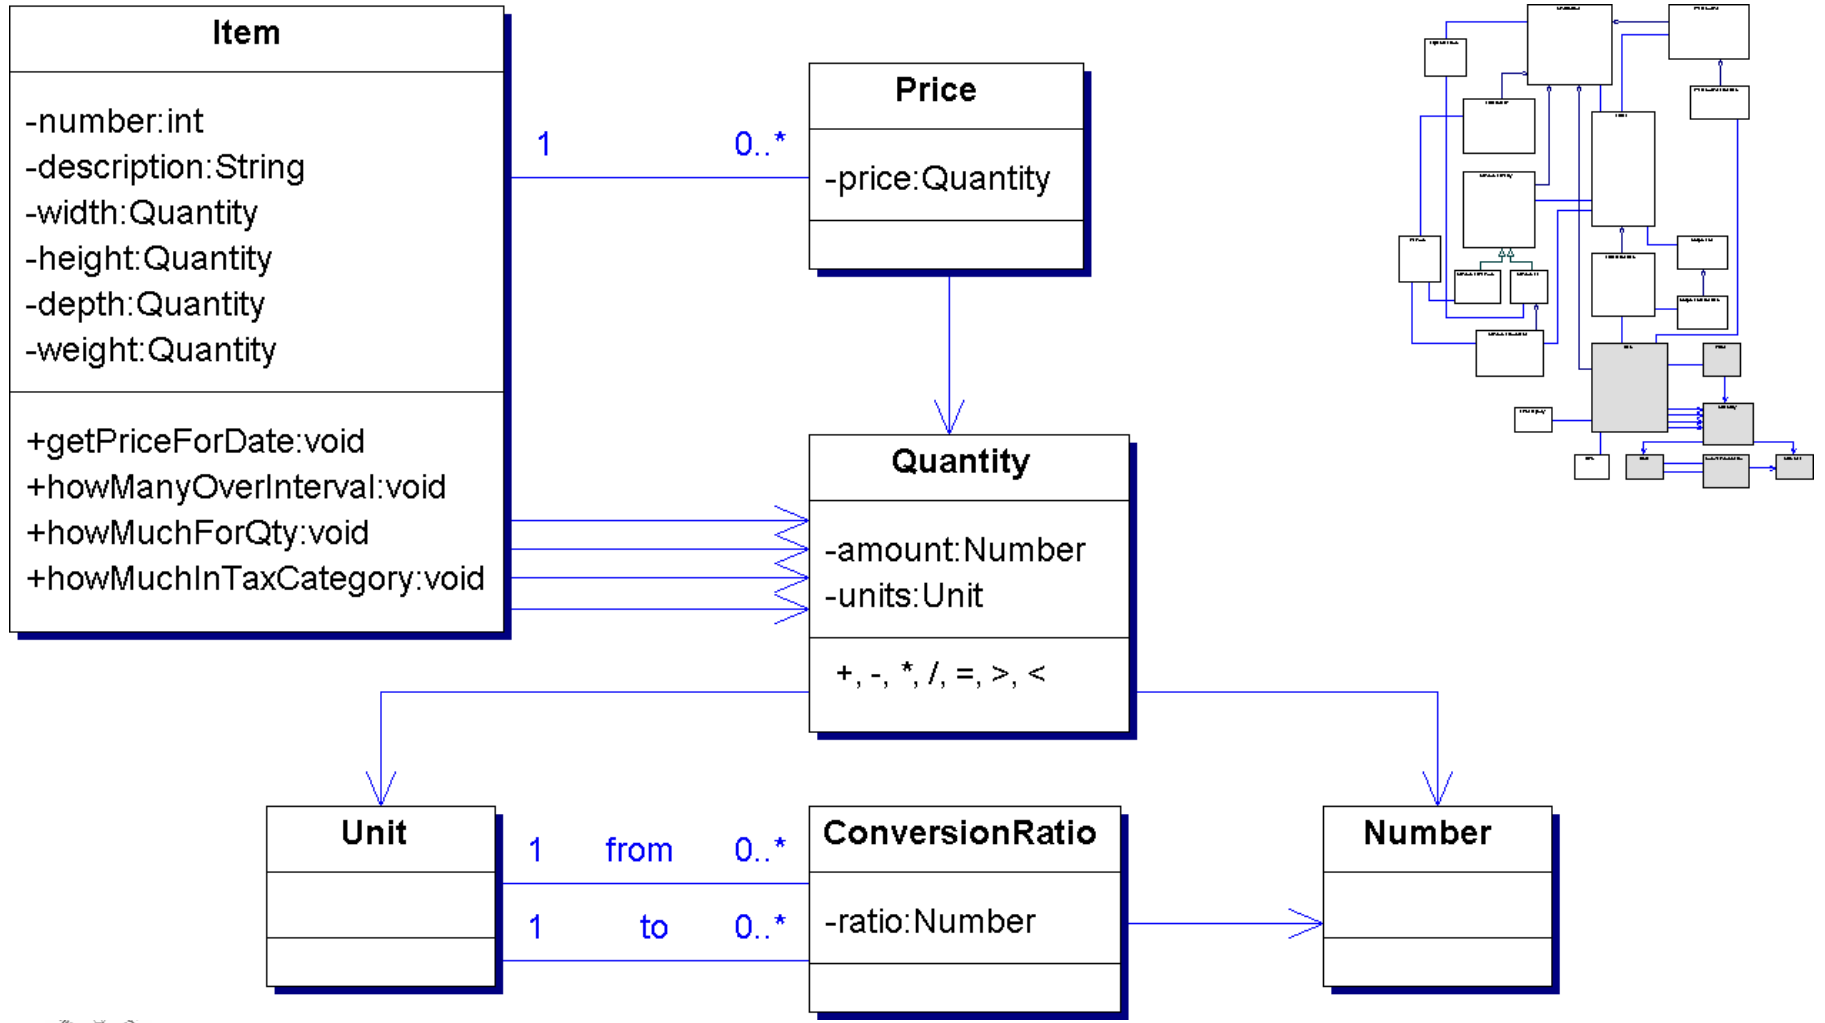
Item

-number:int
-description:String
-width:Quantity
-height:Quantity
-depth:Quantity
-weight:Quantity

+getPriceForDate:void
+howManyOverInterval:void
+howMuchForQty:void
+howMuchInTaxCategory:void

1

0..*

Price

-price:Quantity

Quantity

-amount:Number
-units:Unit

+, -, *, /, =, >, <

Unit

1 from 0..*

1 to 0..*

ConversionRatio

-ratio:Number

Number